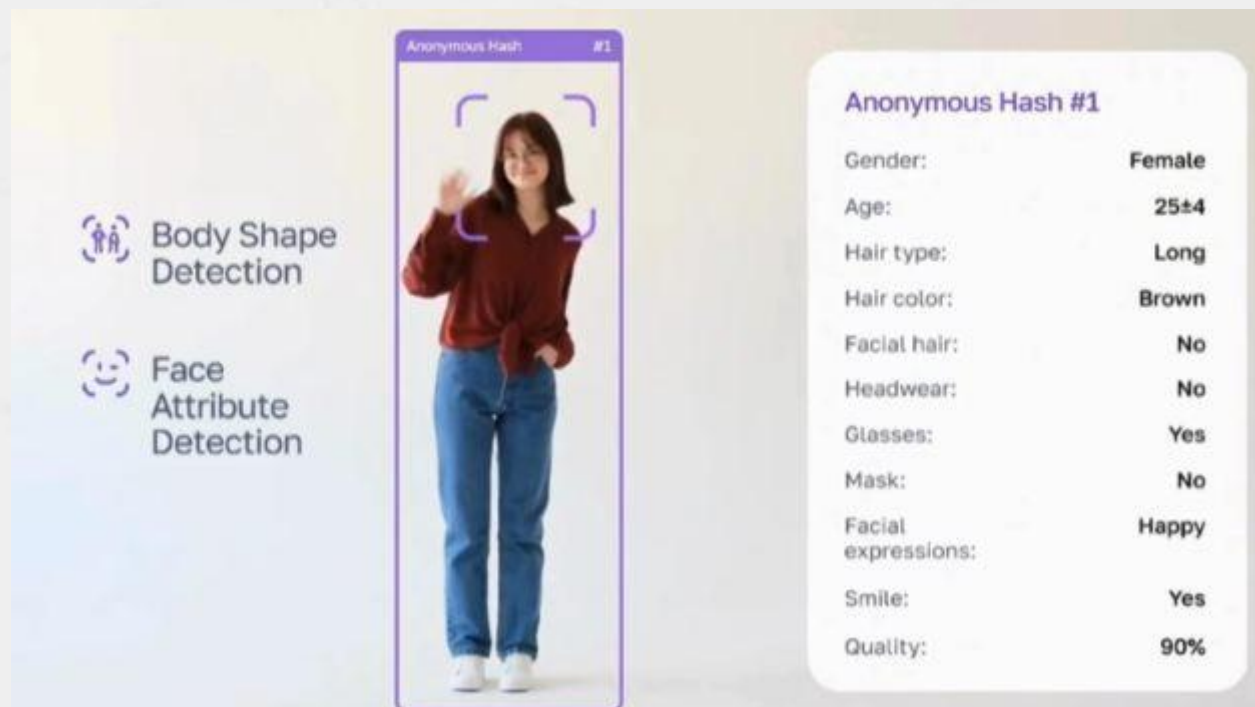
Body Shape Detection

Face Attribute Detection

Anonymous Hash #1

Anonymous Hash #1

| | |
|---|---|
| Gender: | Female |
| Age: | 25±4 |
| Hair type: | Long |
| Hair color: | Brown |
| Facial hair: | No |
| Headwear: | No |
| Glasses: | Yes |
| Mask: | No |
| Facial expressions: | Happy |
| Smile: | Yes |
| Quality: | 90% |